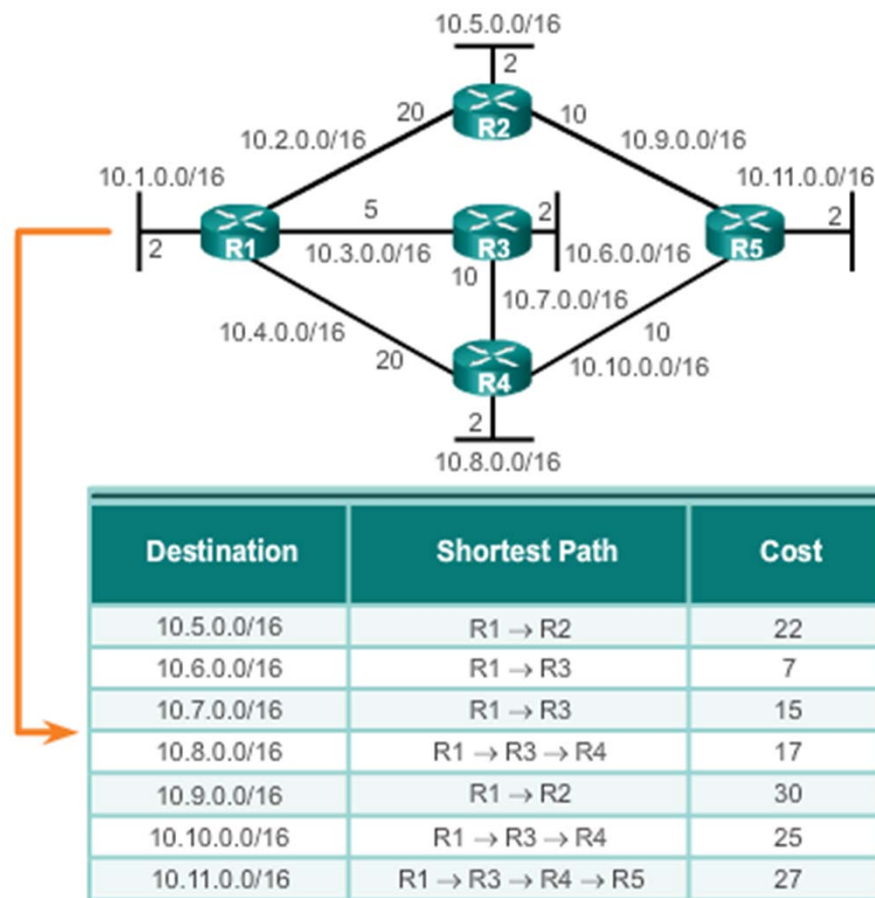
10.5.0.0/16
2
20
R2
10
10.2.0.0/16
10.9.0.0/16
10.1.0.0/16
10.11.0.0/16
5
2
2
R1
R3
R5
2
10.3.0.0/16
10.6.0.0/16
10
10.7.0.0/16
10.4.0.0/16
10
20
R4
10.10.0.0/16
2
10.8.0.0/16

| Destination | Shortest Path | Cost |
|---|---|---|
| 10.5.0.0/16 | R1 $\rightarrow$ R2 | 22 |
| 10.6.0.0/16 | R1 $\rightarrow$ R3 | 7 |
| 10.7.0.0/16 | R1 $\rightarrow$ R3 | 15 |
| 10.8.0.0/16 | R1 $\rightarrow$ R3 $\rightarrow$ R4 | 17 |
| 10.9.0.0/16 | R1 $\rightarrow$ R2 | 30 |
| 10.10.0.0/16 | R1 $\rightarrow$ R3 $\rightarrow$ R4 | 25 |
| 10.11.0.0/16 | R1 $\rightarrow$ R3 $\rightarrow$ R4 $\rightarrow$ R5 | 27 |